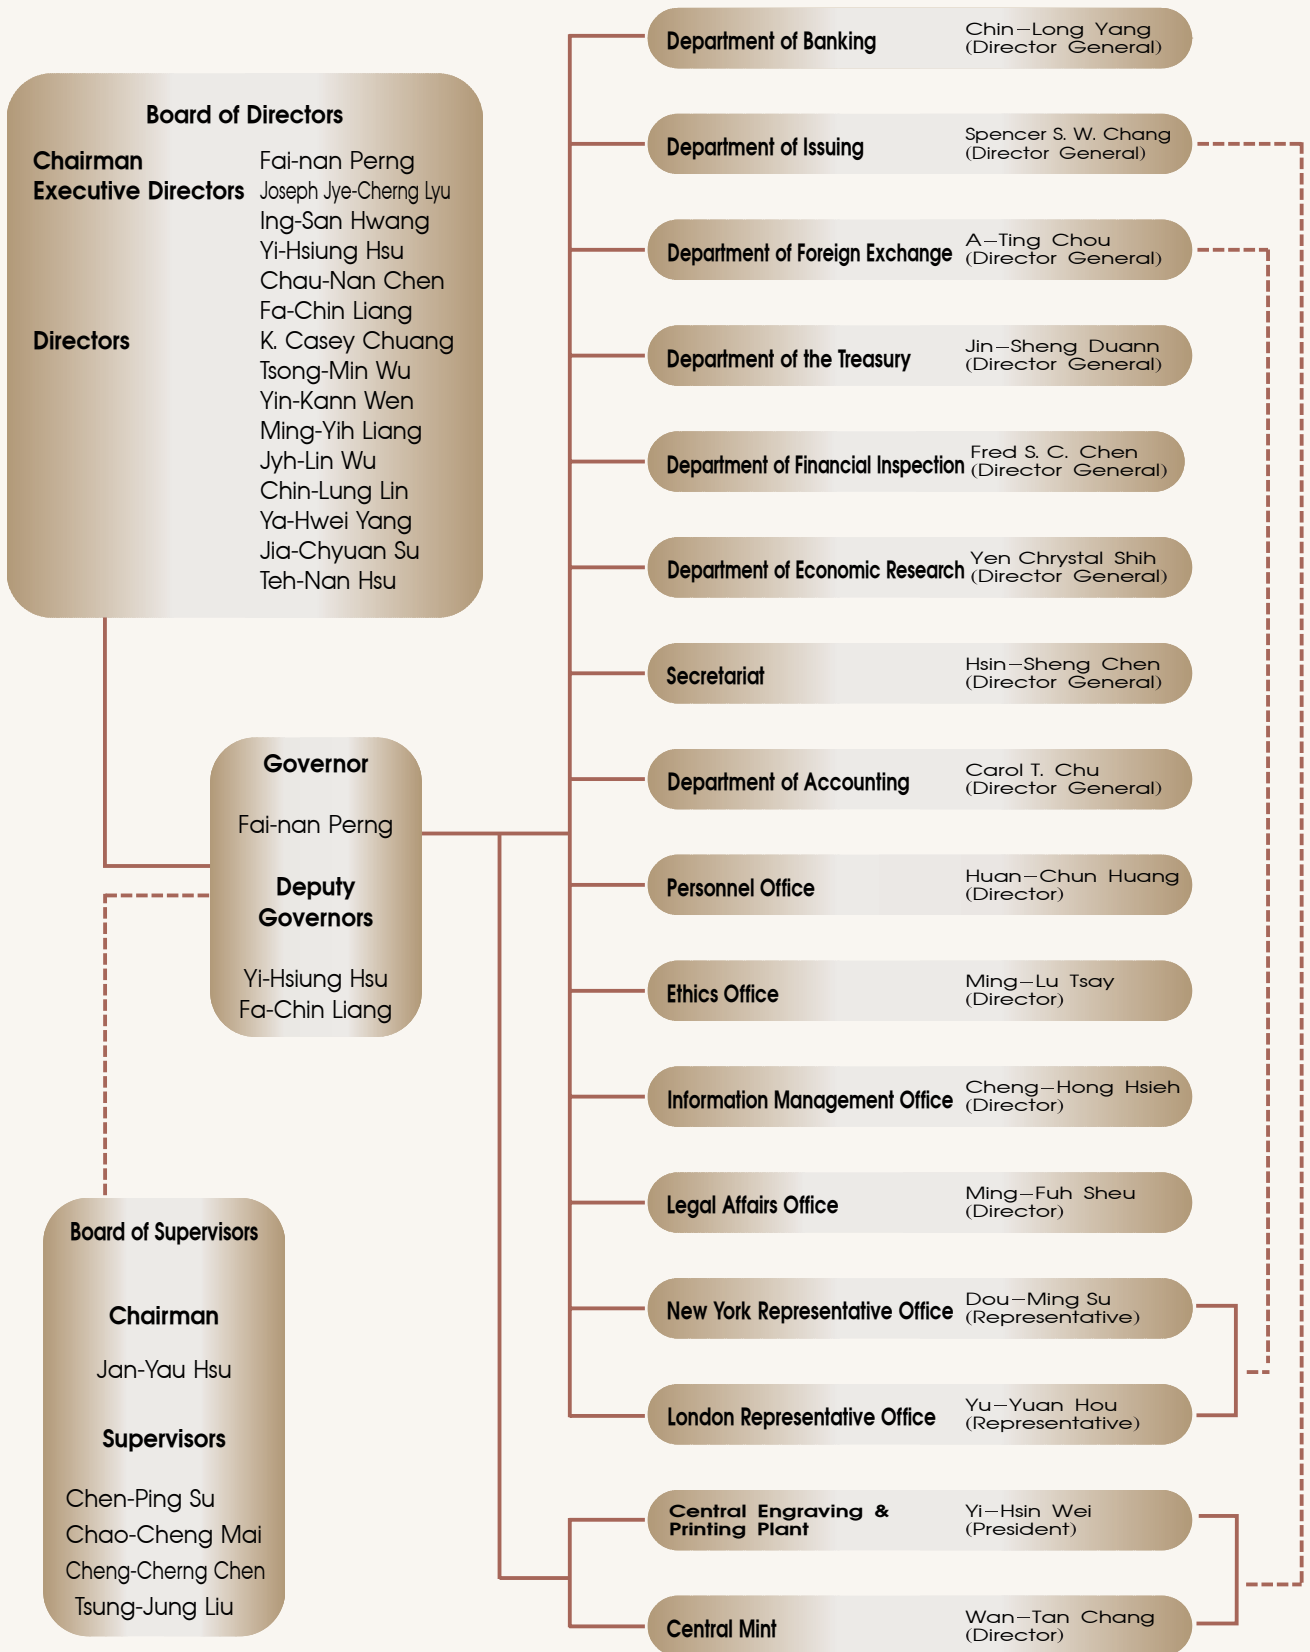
Board of Directors

Chairman
Fai-nan Perng

Executive Directors
Joseph Jye-Cherng Lyu
Ing-San Hwang
Yi-Hsiung Hsu
Chau-Nan Chen
Fa-Chin Liang

Directors
K. Casey Chuang
Tsong-Min Wu
Yin-Kann Wen
Ming-Yih Liang
Jyh-Lin Wu
Chin-Lung Lin
Ya-Hwei Yang
Jia-Chyuan Su
Teh-Nan Hsu

Governor
Fai-nan Perng

Deputy Governors
Yi-Hsiung Hsu
Fa-Chin Liang

Board of Supervisors

Chairman
Jan-Yau Hsu

Supervisors
Chen-Ping Su
Chao-Cheng Mai
Cheng-Cherng Chen
Tsung-Jung Liu

Department of Banking
Chin–Long Yang (Director General)

Department of Issuing
Spencer S. W. Chang (Director General)

Department of Foreign Exchange
A–Ting Chou (Director General)

Department of the Treasury
Jin–Sheng Duann (Director General)

Department of Financial Inspection
Fred S. C. Chen (Director General)

Department of Economic Research
Yen Chrystal Shih (Director General)

Secretariat
Hsin–Sheng Chen (Director General)

Department of Accounting
Carol T. Chu (Director General)

Personnel Office
Huan–Chun Huang (Director)

Ethics Office
Ming–Lu Tsay (Director)

Information Management Office
Cheng–Hong Hsieh (Director)

Legal Affairs Office
Ming–Fuh Sheu (Director)

New York Representative Office
Dou–Ming Su (Representative)

London Representative Office
Yu–Yuan Hou (Representative)

Central Engraving & Printing Plant
Yi–Hsin Wei (President)

Central Mint
Wan–Tan Chang (Director)